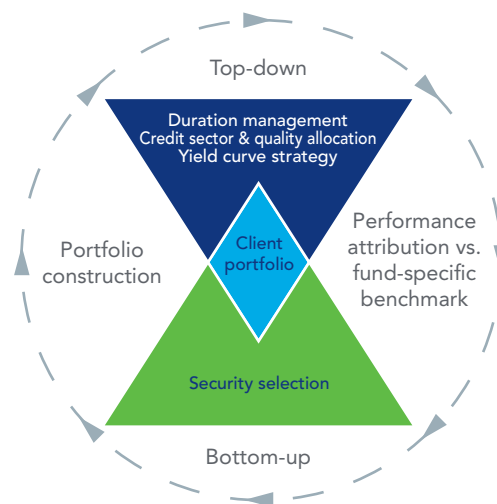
Top-down

Duration management
Credit sector & quality allocation
Yield curve strategy

Portfolio construction

Client portfolio

Performance attribution vs. fund-specific benchmark

Security selection

Bottom-up